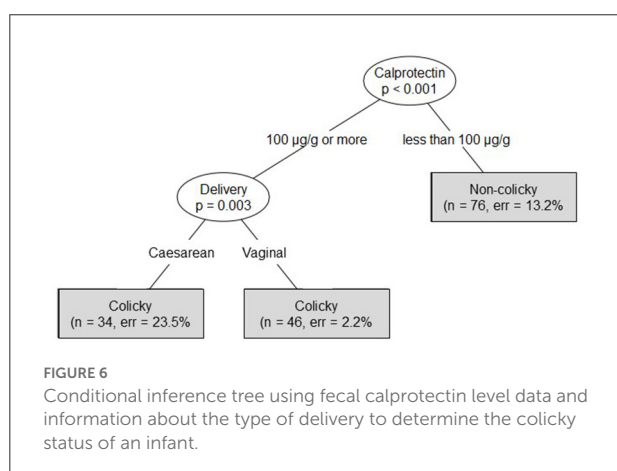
Calprotectin
p < 0.001

100 µg/g or more

less than 100 µg/g

Delivery
p = 0.003

Non-colicky
(n = 76, err = 13.2%)

Caesarean

Vaginal

Colicky
(n = 34, err = 23.5%

Colicky
(n = 46, err = 2.2%)

FIGURE 6
Conditional inference tree using fecal calprotectin level data and information about the type of delivery to determine the colicky status of an infant.